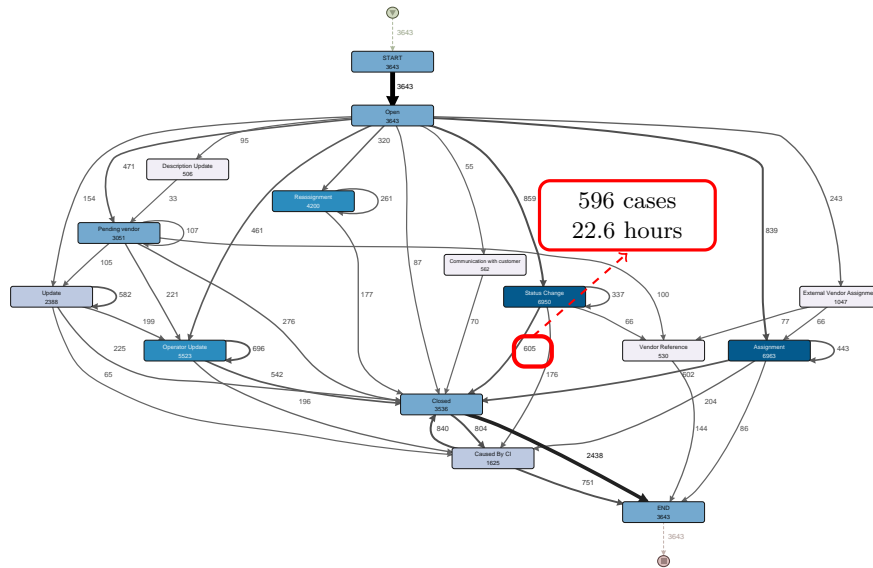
3643

START
3643

3643

Open
3643

95

320

471

Description Update
506

55

33

Reassignment
4200

261

859

154

596 cases
22.6 hours

839

243

Pending vendor
3051

107

461

87

Communication with customer
582

105

100

Update
2388

582

221

177

Status Change
6950

337

External Vendor Assignme
1047

199

276

70

66

77

66

225

Operator Update
5523

696

605

Vendor Reference
530

Assignment
6363

443

65

542

176

602

196

Closed
3536

204

840

804

144

86

Caused By CI
1625

2438

751

END
3643

3643